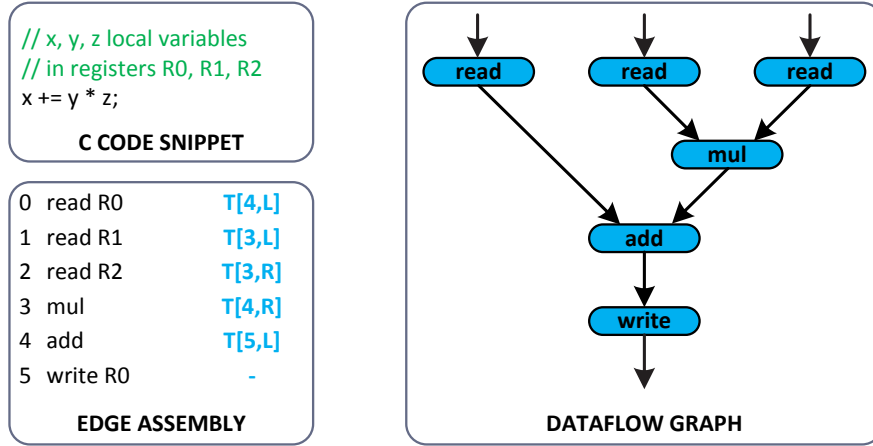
// x, y, z local variables
// in registers R0, R1, R2
x += y * z;

C CODE SNIPPET

| | | |
|---|---|---|
| 0 | read R0 | T[4,L] |
| 1 | read R1 | T[3,L] |
| 2 | read R2 | T[3,R] |
| 3 | mul | T[4,R] |
| 4 | add | T[5,L] |
| 5 | write R0 | - |

EDGE ASSEMBLY

read
read
read
mul
add
write

DATAFLOW GRAPH